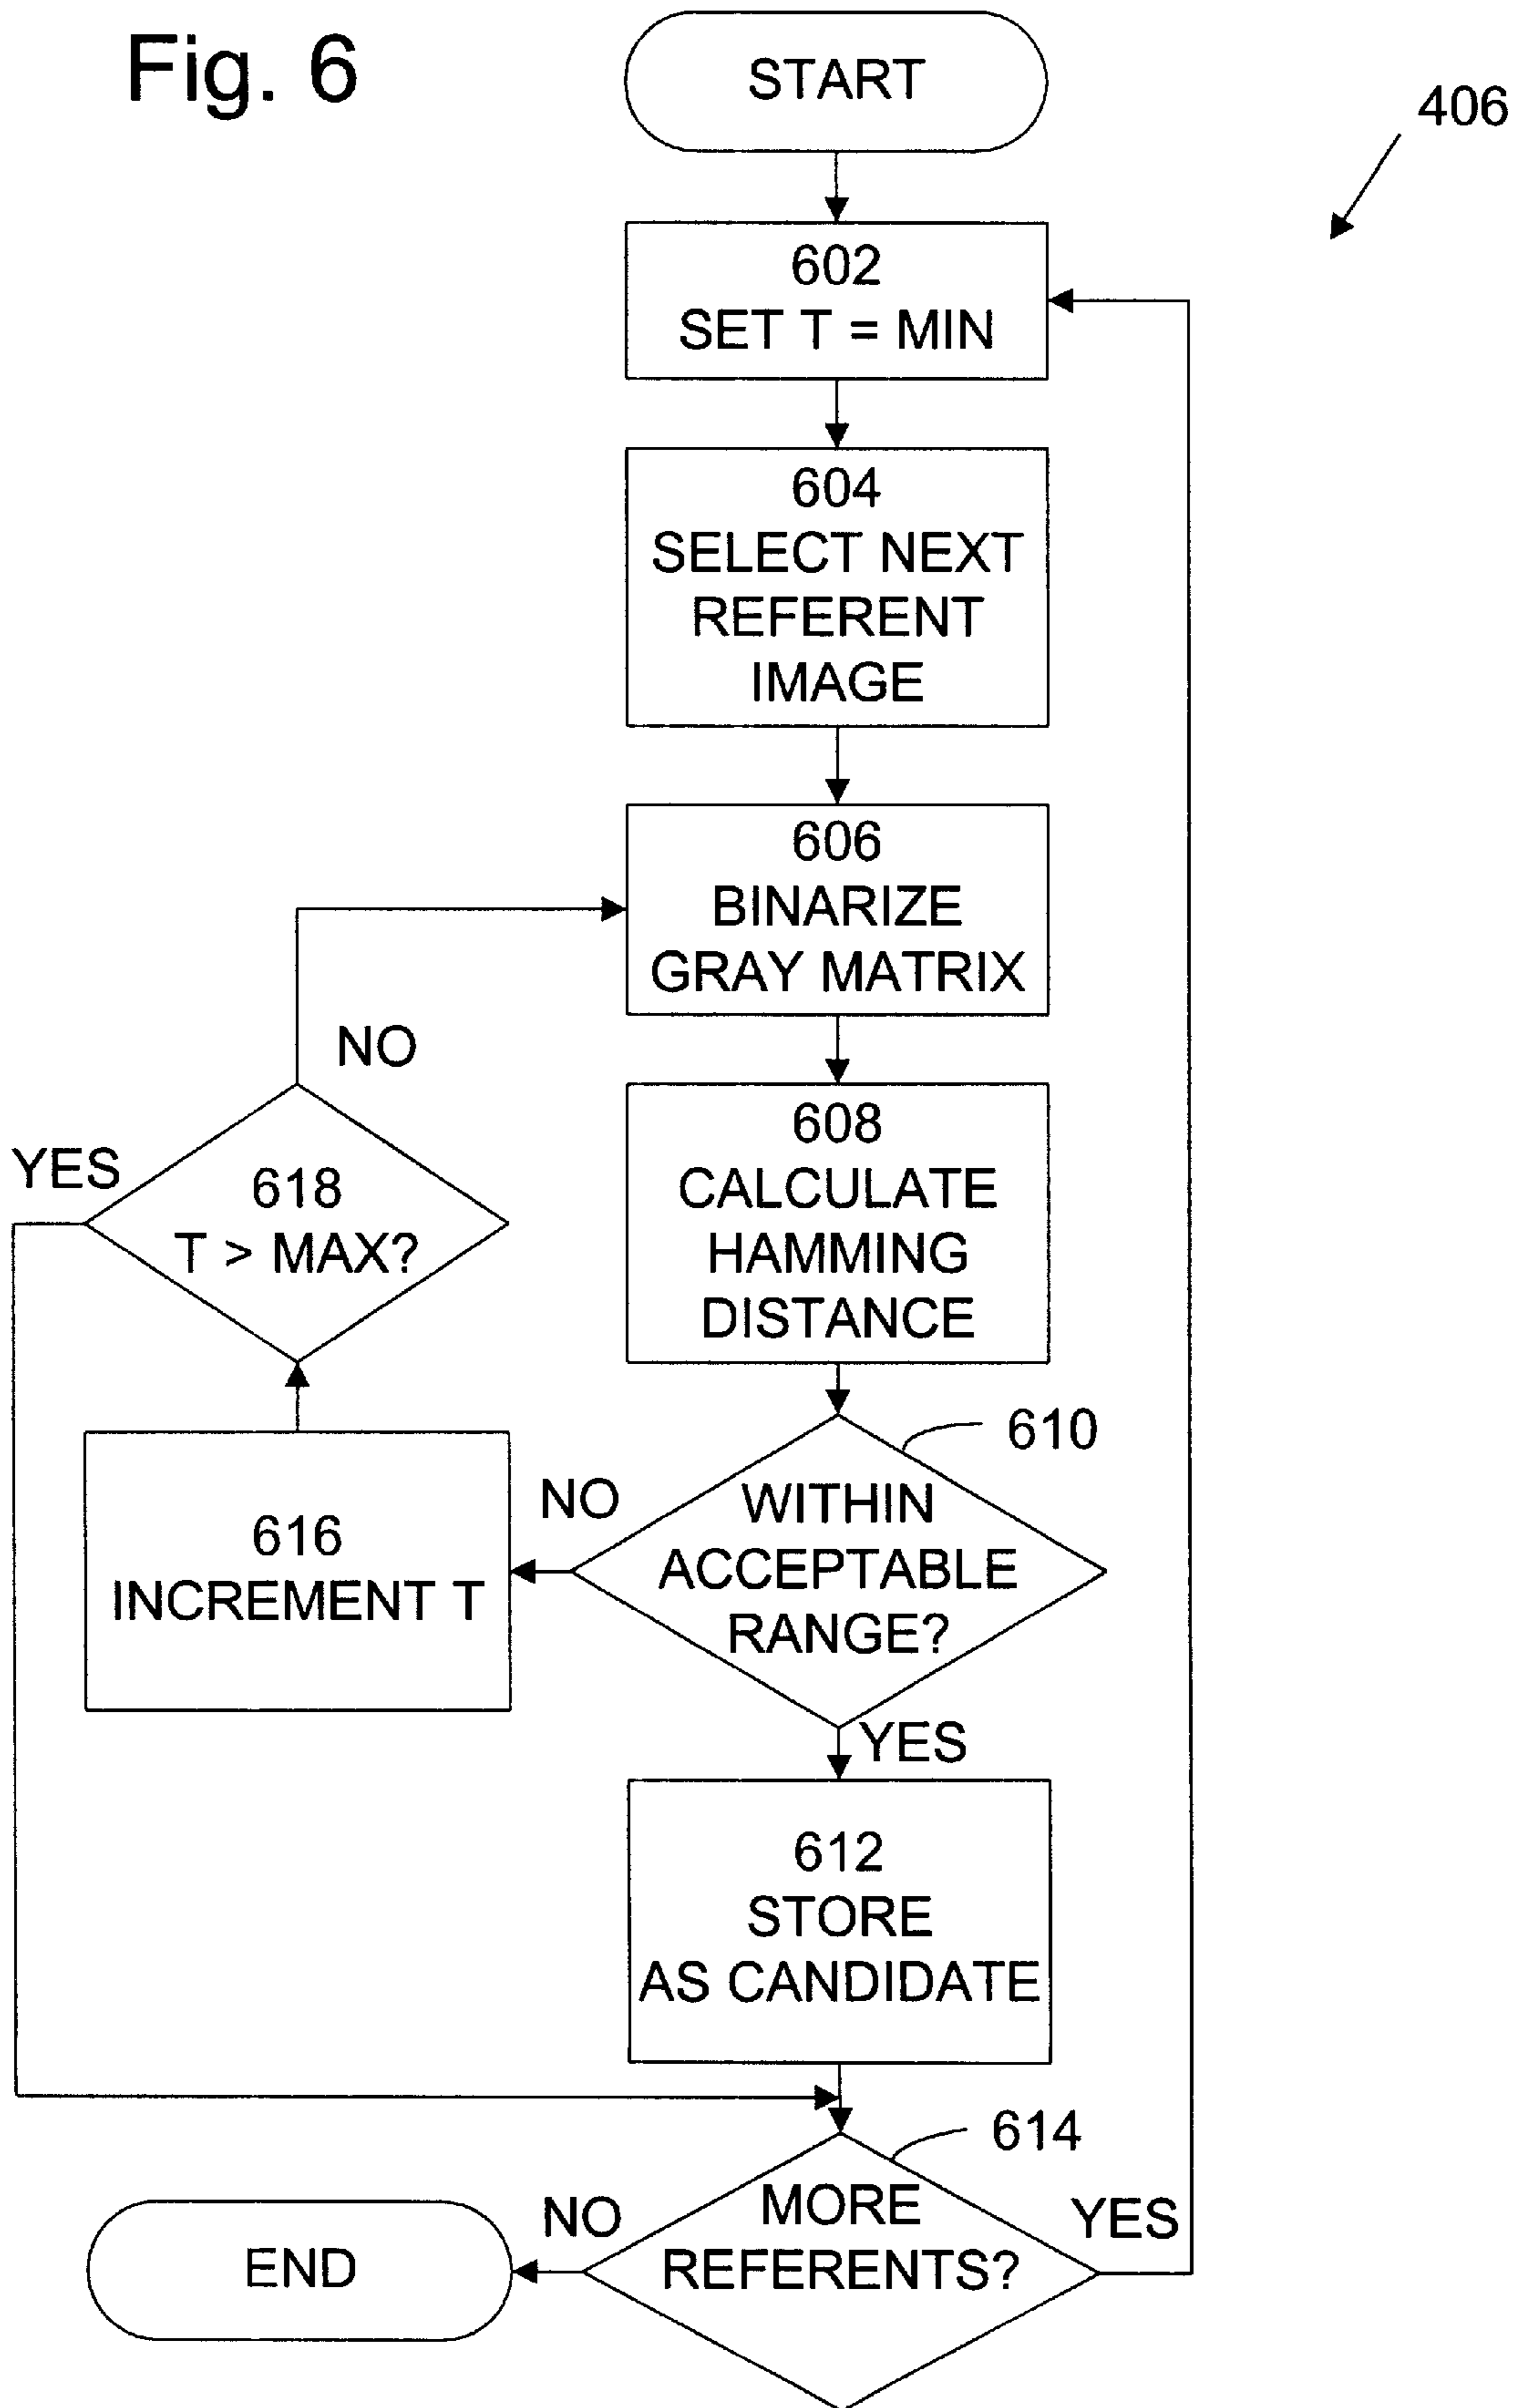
Fig. 6

START

406

602
SET T = MIN

604
SELECT NEXT REFERENT IMAGE

606
BINARIZE GRAY MATRIX

NO

YES

618
T > MAX?

608
CALCULATE HAMMING DISTANCE

610

NO

616
INCREMENT T

WITHIN ACCEPTABLE RANGE?

YES

612
STORE AS CANDIDATE

614

NO

END

MORE REFERENTS?

YES